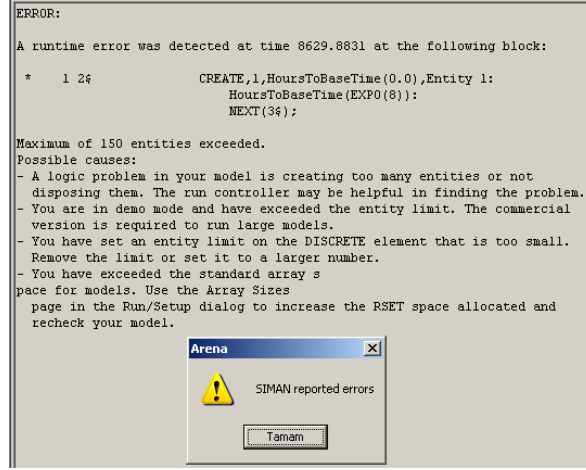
ERROR:

A runtime error was detected at time 8629.8831 at the following block:

*     1 2$                    CREATE,1,HoursToBaseTime(0.0),Entity 1:
                                HoursToBaseTime(EXPO(8)):
                                NEXT(3$);

Maximum of 150 entities exceeded.
Possible causes:
- A logic problem in your model is creating too many entities or not disposing them. The run controller may be helpful in finding the problem.
- You are in demo mode and have exceeded the entity limit. The commercial version is required to run large models.
- You have set an entity limit on the DISCRETE element that is too small. Remove the limit or set it to a larger number.
- You have exceeded the standard array s
pace for models. Use the Array Sizes
  page in the Run/Setup dialog to increase the RSET space allocated and recheck your model.

Arena
SIMAN reported errors
Tamam